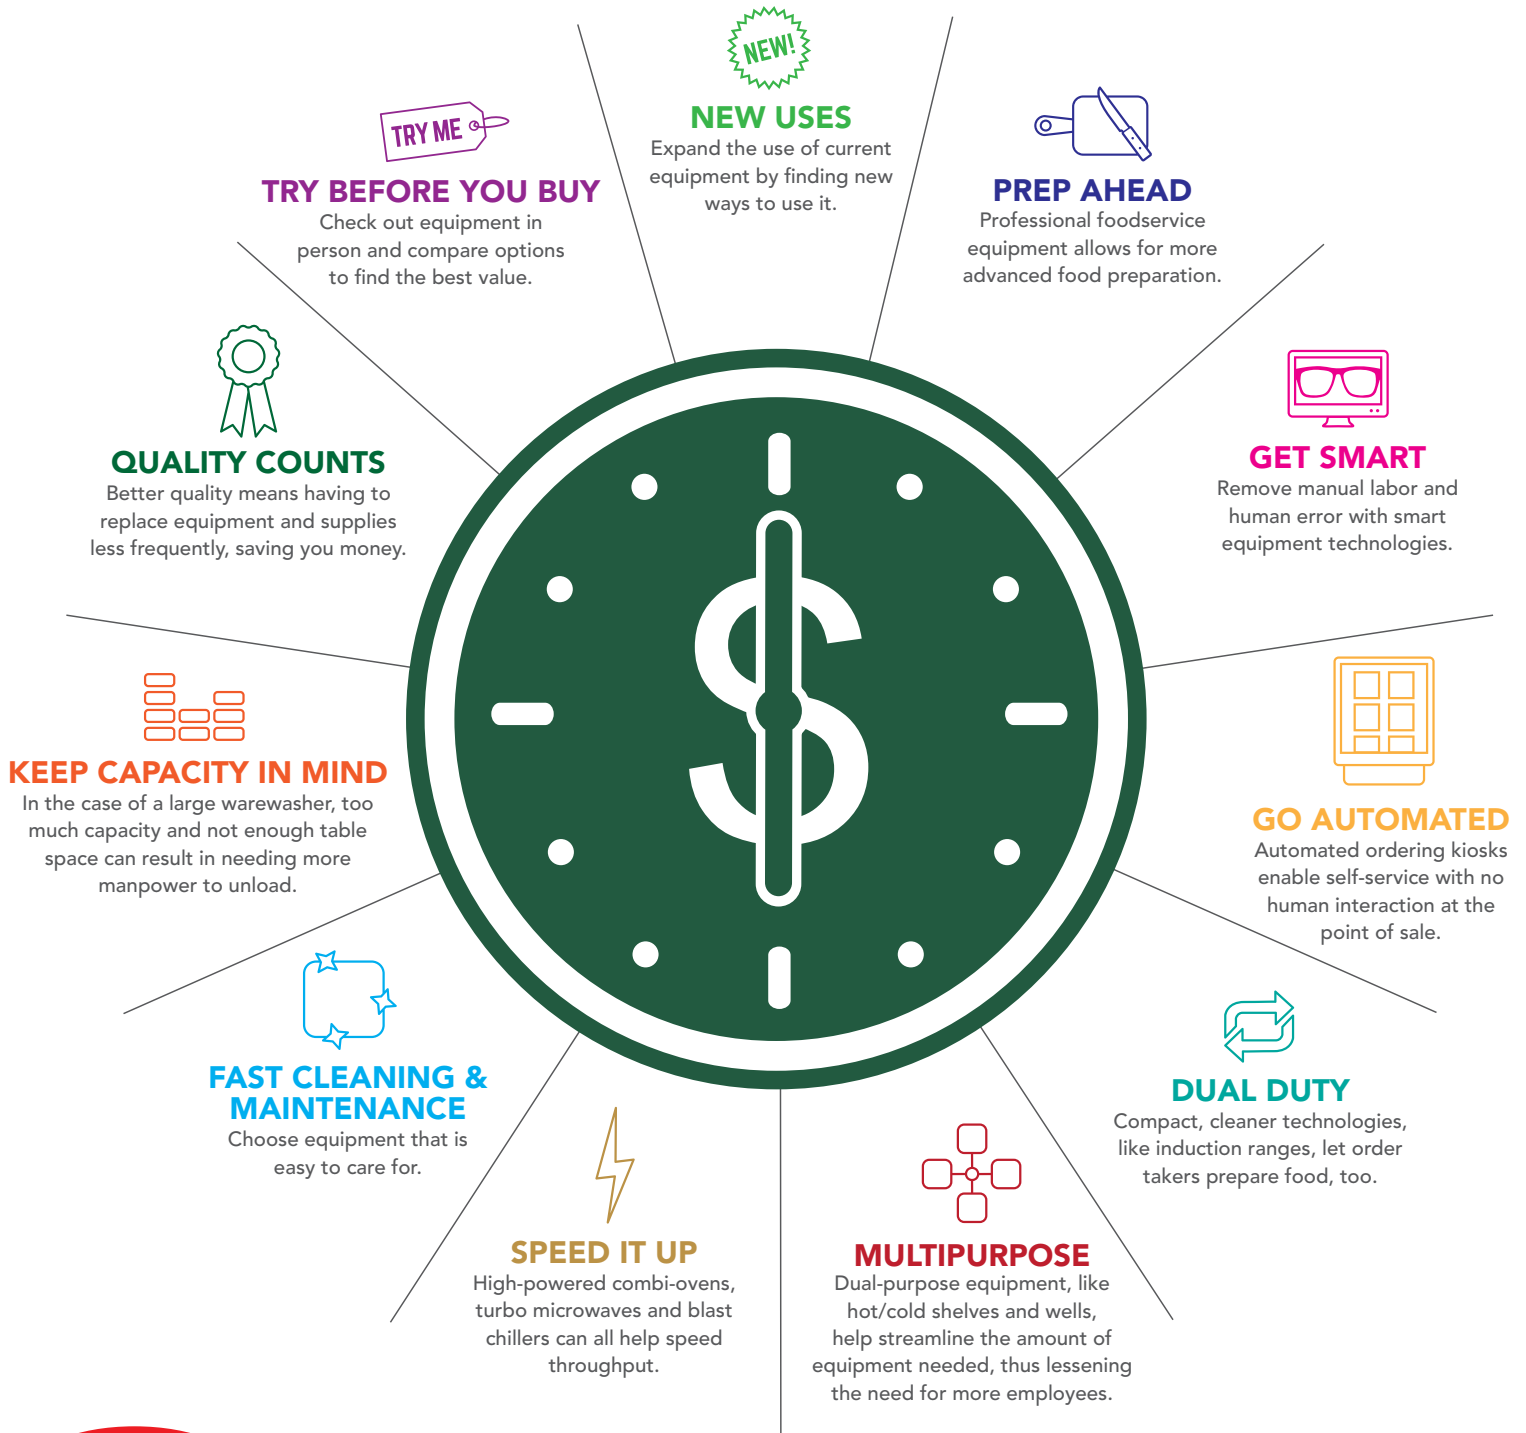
NEW!

NEW USES
Expand the use of current equipment by finding new ways to use it.

TRY ME

TRY BEFORE YOU BUY
Check out equipment in person and compare options to find the best value.

PREP AHEAD
Professional foodservice equipment allows for more advanced food preparation.

QUALITY COUNTS
Better quality means having to replace equipment and supplies less frequently, saving you money.

GET SMART
Remove manual labor and human error with smart equipment technologies.

KEEP CAPACITY IN MIND
In the case of a large warewasher, too much capacity and not enough table space can result in needing more manpower to unload.

GO AUTOMATED
Automated ordering kiosks enable self-service with no human interaction at the point of sale.

FAST CLEANING & MAINTENANCE
Choose equipment that is easy to care for.

DUAL DUTY
Compact, cleaner technologies, like induction ranges, let order takers prepare food, too.

SPEED IT UP
High-powered combi-ovens, turbo microwaves and blast chillers can all help speed throughput.

MULTIPURPOSE
Dual-purpose equipment, like hot/cold shelves and wells, help streamline the amount of equipment needed, thus lessening the need for more employees.